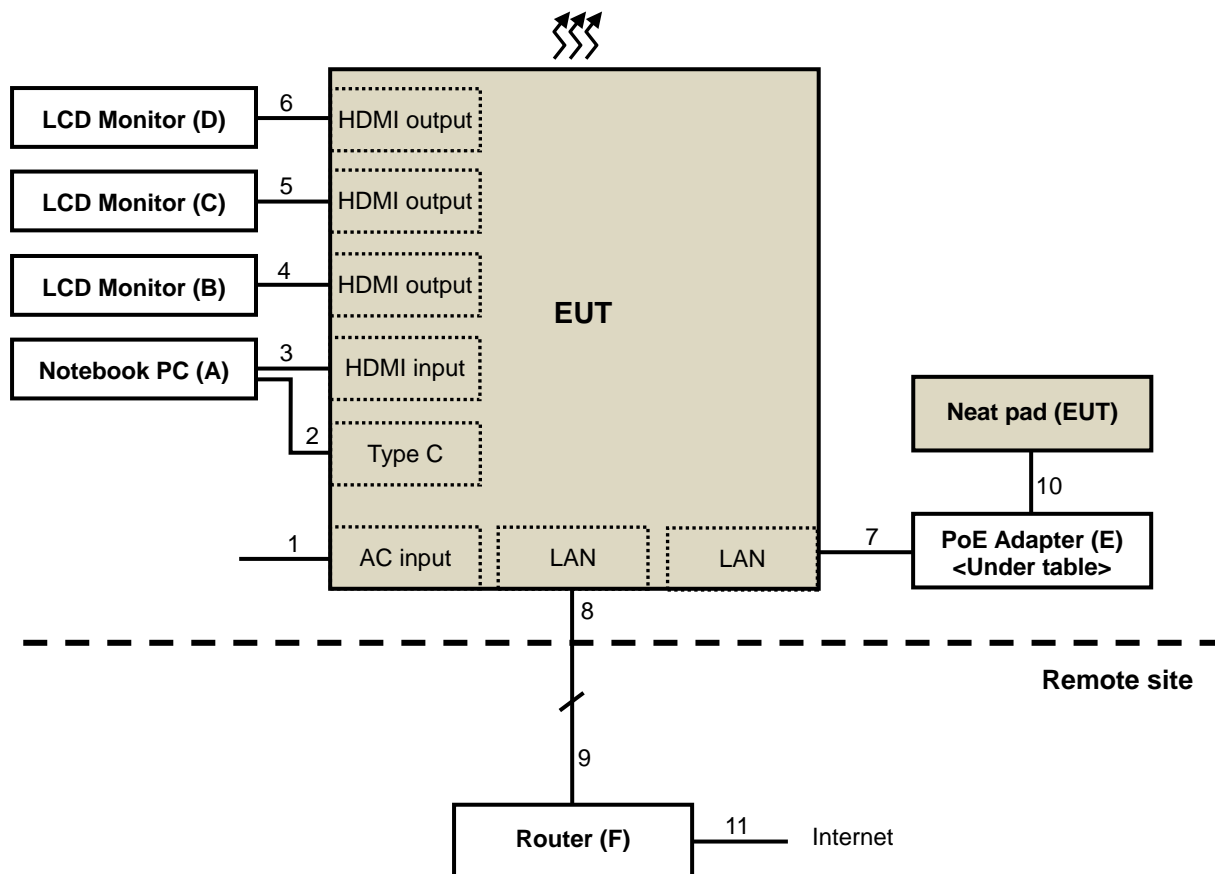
LCD Monitor (D)

6

HDMI output

LCD Monitor (C)

5

HDMI output

LCD Monitor (B)

4

HDMI output

EUT

Notebook PC (A)

3

HDMI input

2

Type C

Neat pad (EUT)

10

1

AC input

LAN

LAN

7

PoE Adapter (E)
<Under table>

8

Remote site

9

Router (F)

11

Internet